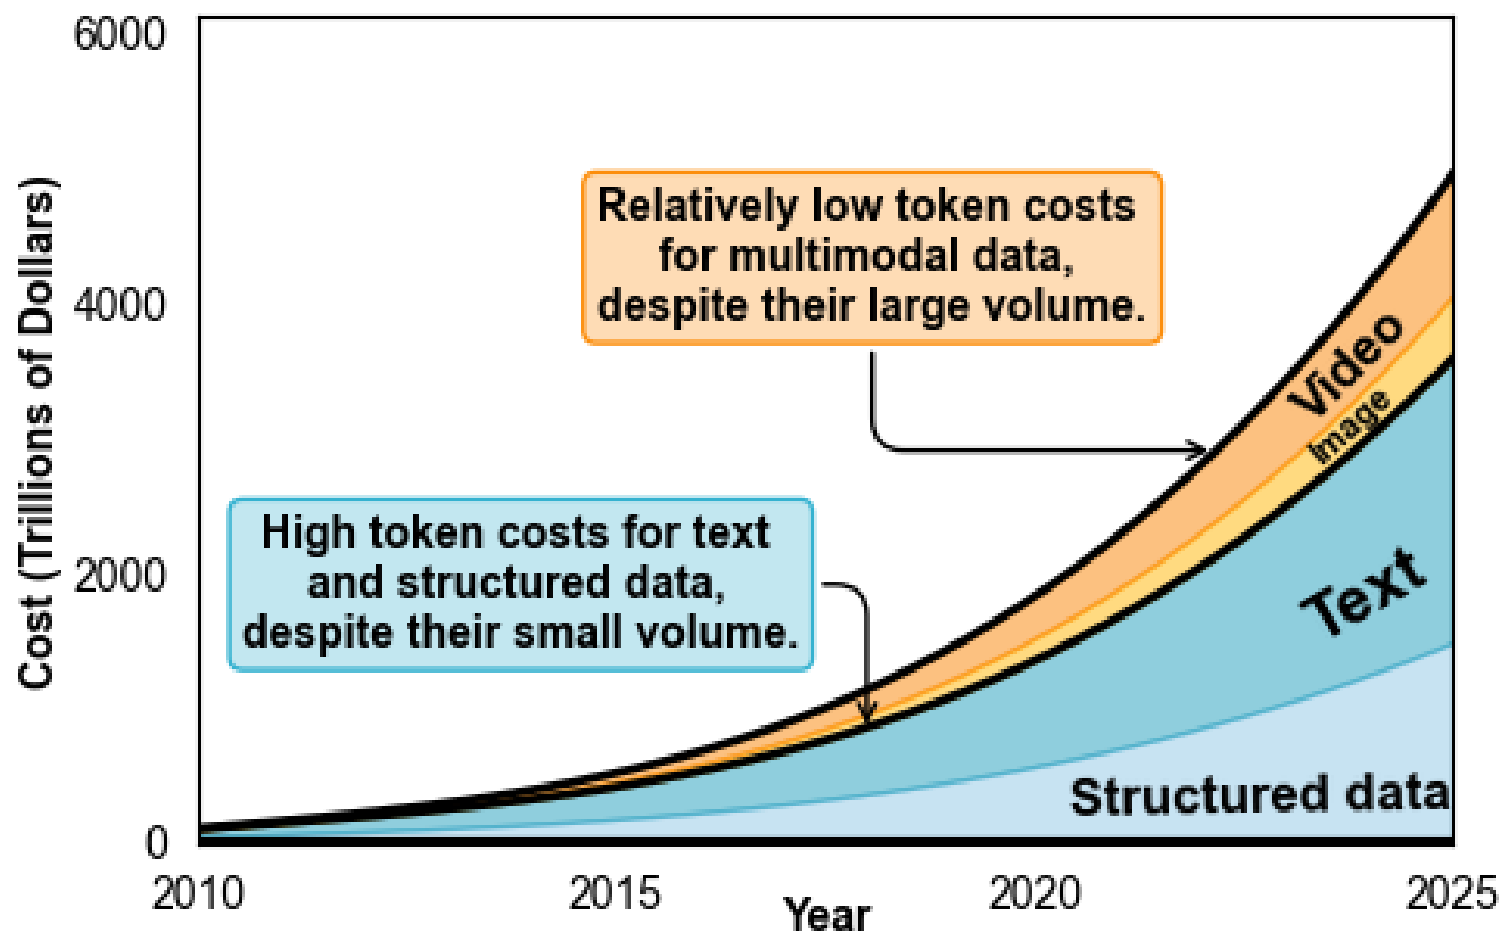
Cost (Trillions of Dollars)

6000
4000
2000
0

Relatively low token costs for multimodal data, despite their large volume.

Video
Image

High token costs for text and structured data, despite their small volume.

Text

Structured data

2010
2015
2020
2025
Year